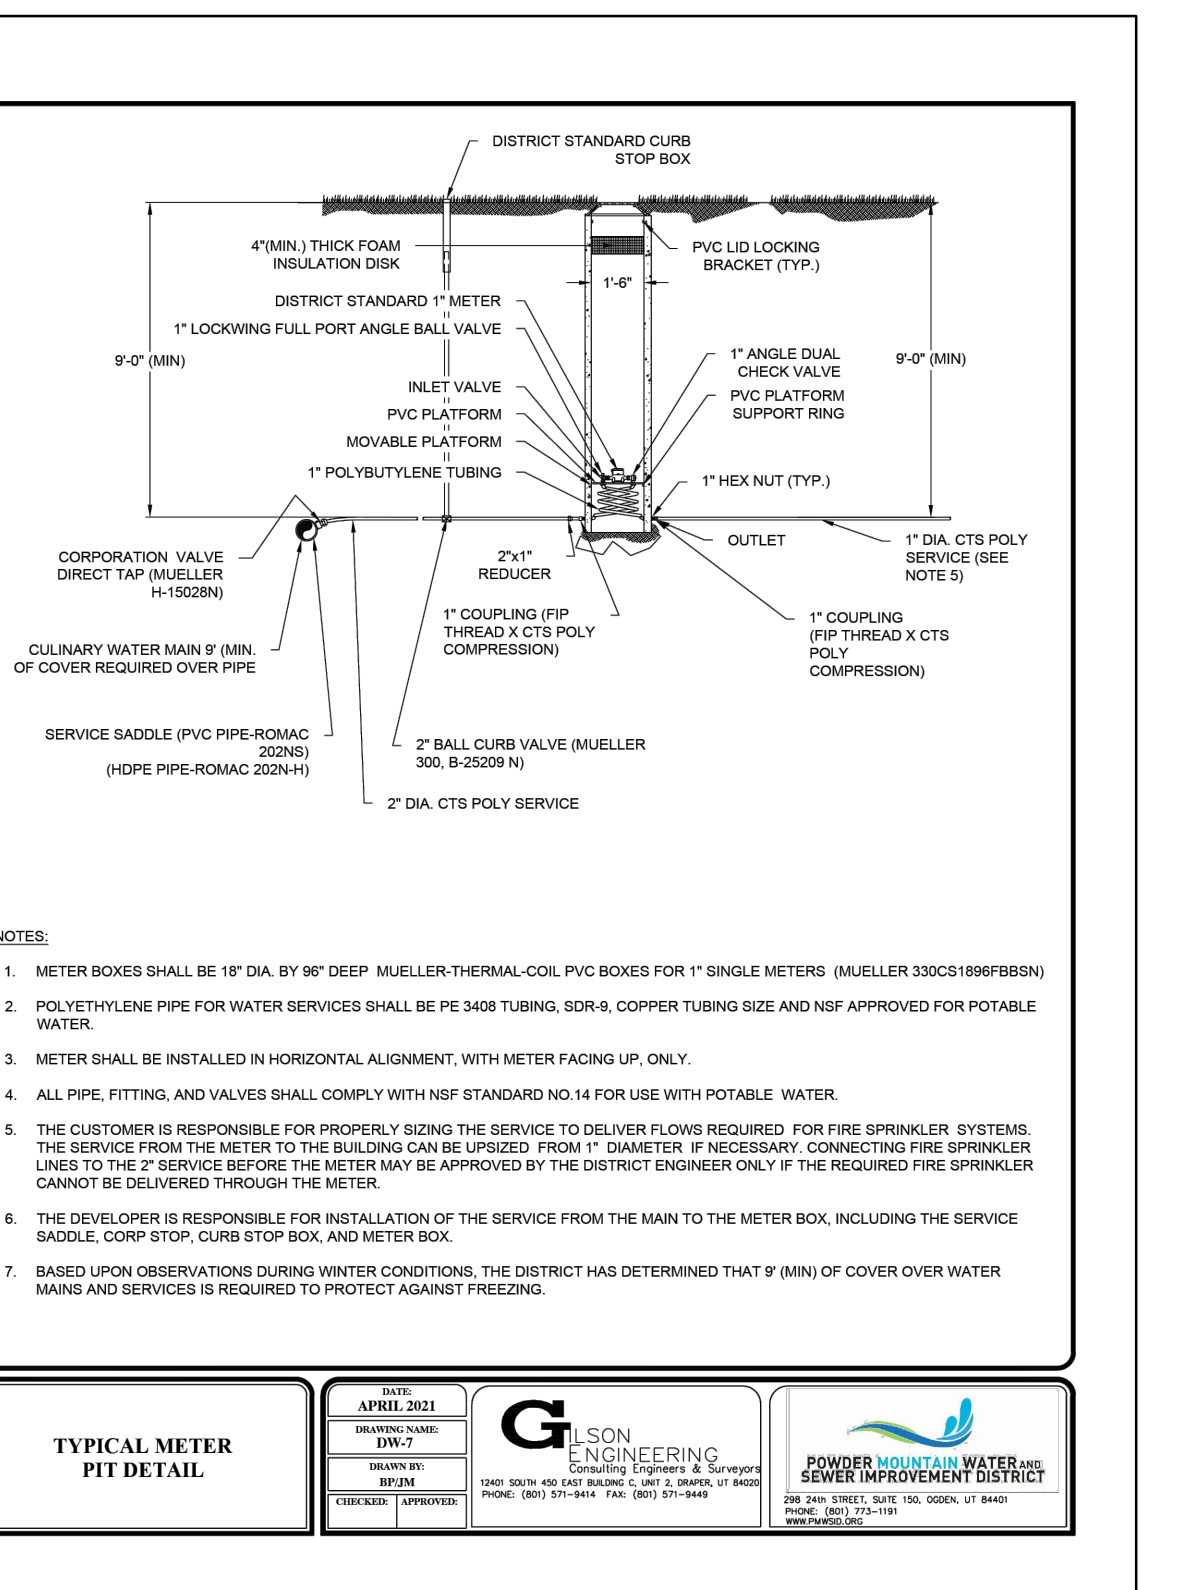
DISTRICT STANDARD CURB STOP BOX

4"(MIN.) THICK FOAM INSULATION DISK

PVC LID LOCKING BRACKET (TYP.)

1'-6"

DISTRICT STANDARD 1" METER

1" LOCKWING FULL PORT ANGLE BALL VALVE

9'-0" (MIN)

1" ANGLE DUAL CHECK VALVE

9'-0" (MIN)

INLET VALVE

PVC PLATFORM SUPPORT RING

PVC PLATFORM

MOVABLE PLATFORM

1" POLYBUTYLENE TUBING

1" HEX NUT (TYP.)

CORPORATION VALVE DIRECT TAP (MUELLER H-15028N)

2"x1" REDUCER

OUTLET

1" DIA. CTS POLY SERVICE (SEE NOTE 5)

1" COUPLING (FIP THREAD X CTS POLY COMPRESSION)

1" COUPLING (FIP THREAD X CTS POLY COMPRESSION)

CULINARY WATER MAIN 9' (MIN. OF COVER REQUIRED OVER PIPE

SERVICE SADDLE (PVC PIPE-ROMAC 202NS) (HDPE PIPE-ROMAC 202N-H)

2" BALL CURB VALVE (MUELLER 300, B-25209 N)

2" DIA. CTS POLY SERVICE

NOTES:

1. METER BOXES SHALL BE 18" DIA. BY 96" DEEP MUELLER-THERMAL-COIL PVC BOXES FOR 1" SINGLE METERS (MUELLER 330CS1896FBBSN)

2. POLYETHYLENE PIPE FOR WATER SERVICES SHALL BE PE 3408 TUBING, SDR-9, COPPER TUBING SIZE AND NSF APPROVED FOR POTABLE WATER.

3. METER SHALL BE INSTALLED IN HORIZONTAL ALIGNMENT, WITH METER FACING UP, ONLY.

4. ALL PIPE, FITTING, AND VALVES SHALL COMPLY WITH NSF STANDARD NO.14 FOR USE WITH POTABLE WATER.

5. THE CUSTOMER IS RESPONSIBLE FOR PROPERLY SIZING THE SERVICE TO DELIVER FLOWS REQUIRED FOR FIRE SPRINKLER SYSTEMS. THE SERVICE FROM THE METER TO THE BUILDING CAN BE UPSIZED FROM 1" DIAMETER IF NECESSARY. CONNECTING FIRE SPRINKLER LINES TO THE 2" SERVICE BEFORE THE METER MAY BE APPROVED BY THE DISTRICT ENGINEER ONLY IF THE REQUIRED FIRE SPRINKLER CANNOT BE DELIVERED THROUGH THE METER.

6. THE DEVELOPER IS RESPONSIBLE FOR INSTALLATION OF THE SERVICE FROM THE MAIN TO THE METER BOX, INCLUDING THE SERVICE SADDLE, CORP STOP, CURB STOP BOX, AND METER BOX.

7. BASED UPON OBSERVATIONS DURING WINTER CONDITIONS, THE DISTRICT HAS DETERMINED THAT 9' (MIN) OF COVER OVER WATER MAINS AND SERVICES IS REQUIRED TO PROTECT AGAINST FREEZING.

TYPICAL METER PIT DETAIL

DATE: APRIL 2021
DRAWING NAME: DW-7
DRAWN BY: BP/JM
CHECKED: APPROVED:

GILSON ENGINEERING
Consulting Engineers & Surveyors
12401 SOUTH 450 EAST BUILDING C, UNIT 2, DRAPER, UT 84020
PHONE: (801) 571-9414 FAX: (801) 571-9449

POWDER MOUNTAIN WATER AND SEWER IMPROVEMENT DISTRICT
298 24th STREET, SUITE 150, OGDEN, UT 84401
PHONE: (801) 773-1191
WWW.PMWSID.ORG